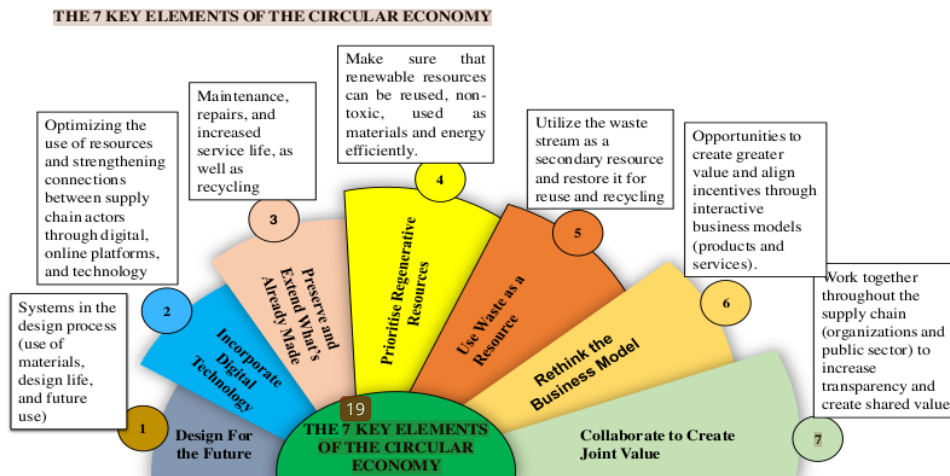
THE 7 KEY ELEMENTS OF THE CIRCULAR ECONOMY

Systems in the design process (use of materials, design life, and future use)

Optimizing the use of resources and strengthening connections between supply chain actors through digital, online platforms, and technology

Maintenance, repairs, and increased service life, as well as recycling

Make sure that renewable resources can be reused, non-toxic, used as materials and energy efficiently

Utilize the waste stream as a secondary resource and restore it for reuse and recycling

Opportunities to create greater value and align incentives through interactive business models (products and services).

Work together throughout the supply chain (organizations and public sector) to increase transparency and create shared value

1
Design For the Future

2
Incorporate Digital Technology

3
Preserve and Extend What's Already Made

4
Prioritise Regenerative Resources

5
Use Waste as a Resource

6
Rethink the Business Model

7
Collaborate to Create Joint Value

19
THE 7 KEY ELEMENTS OF THE CIRCULAR ECONOMY